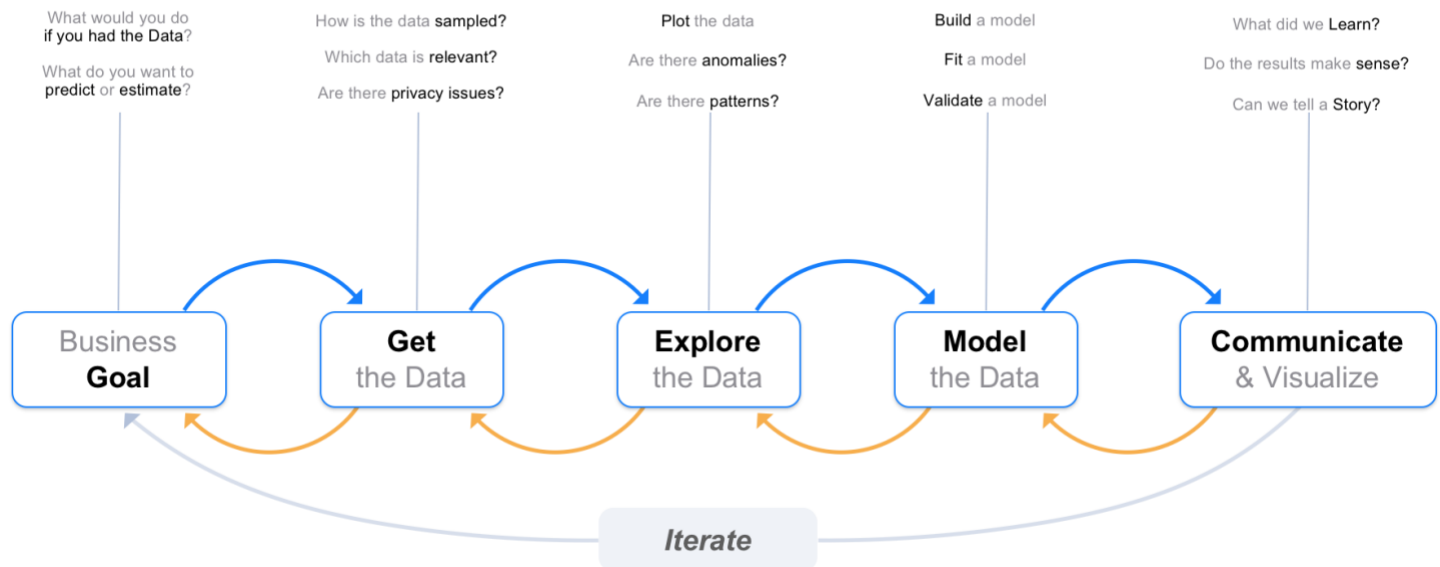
What would you do if you had the Data?

What do you want to predict or estimate?

How is the data sampled?

Which data is relevant?

Are there privacy issues?

Plot the data

Are there anomalies?

Are there patterns?

Build a model

Fit a model

Validate a model

What did we Learn?

Do the results make sense?

Can we tell a Story?

Business Goal

Get the Data

Explore the Data

Model the Data

Communicate & Visualize

Iterate